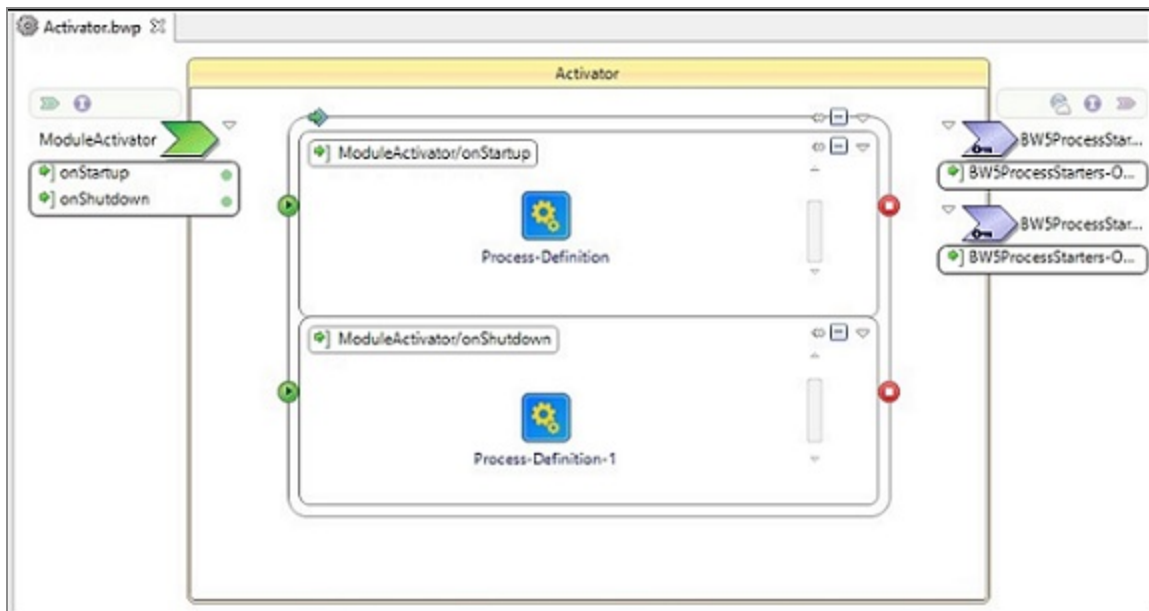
Activator.bwp

Activator

ModuleActivator

onStartup

onShutdown

ModuleActivator/onStartup

Process-Definition

ModuleActivator/onShutdown

Process-Definition-1

BW5ProcessStar...

BW5ProcessStarters-O...

BW5ProcessStar...

BW5ProcessStarters-O...